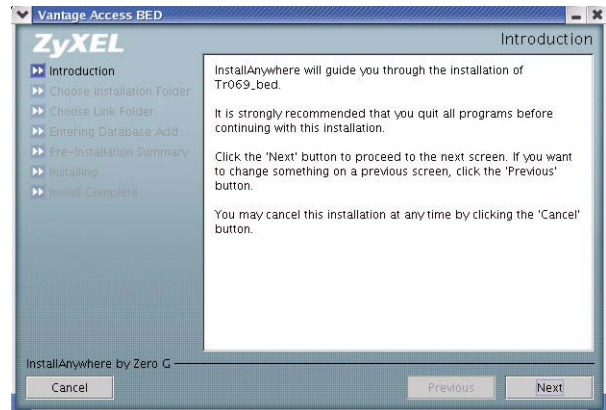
Vantage Access BED

ZyXEL

Introduction

Introduction
Choose Installation Folder
Choose Link Folder
Entering Database Add...
Pre-Installation Summary
Installing...
Install Complete

InstallAnywhere will guide you through the installation of Tr069_bed.

It is strongly recommended that you quit all programs before continuing with this installation.

Click the 'Next' button to proceed to the next screen. If you want to change something on a previous screen, click the 'Previous' button.

You may cancel this installation at any time by clicking the 'Cancel' button.

InstallAnywhere by Zero G

Cancel

Previous

Next